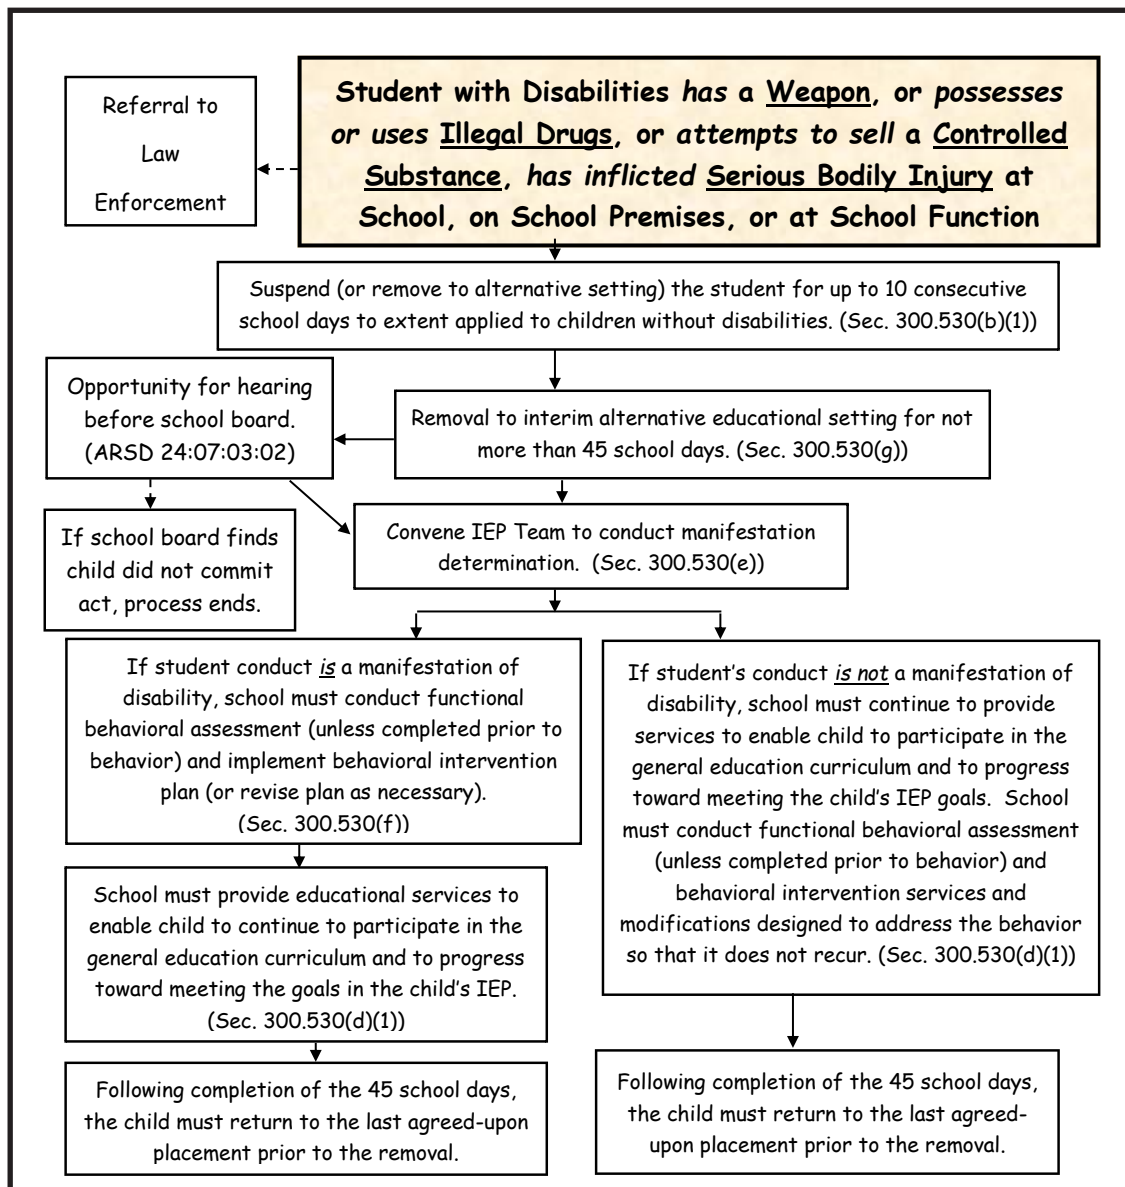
Student with Disabilities has a Weapon, or possesses or uses Illegal Drugs, or attempts to sell a Controlled Substance, has inflicted Serious Bodily Injury at School, on School Premises, or at School Function

Referral to Law Enforcement

Suspend (or remove to alternative setting) the student for up to 10 consecutive school days to extent applied to children without disabilities. (Sec. 300.530(b)(1))

Removal to interim alternative educational setting for not more than 45 school days. (Sec. 300.530(g))

Opportunity for hearing before school board. (ARSD 24:07:03:02)

If school board finds child did not commit act, process ends.

Convene IEP Team to conduct manifestation determination. (Sec. 300.530(e))

If student conduct is a manifestation of disability, school must conduct functional behavioral assessment (unless completed prior to behavior) and implement behavioral intervention plan (or revise plan as necessary). (Sec. 300.530(f))

School must provide educational services to enable child to continue to participate in the general education curriculum and to progress toward meeting the goals in the child's IEP. (Sec. 300.530(d)(1))

Following completion of the 45 school days, the child must return to the last agreed-upon placement prior to the removal.

If student's conduct is not a manifestation of disability, school must continue to provide services to enable child to participate in the general education curriculum and to progress toward meeting the child's IEP goals. School must conduct functional behavioral assessment (unless completed prior to behavior) and behavioral intervention services and modifications designed to address the behavior so that it does not recur. (Sec. 300.530(d)(1))

Following completion of the 45 school days, the child must return to the last agreed-upon placement prior to the removal.